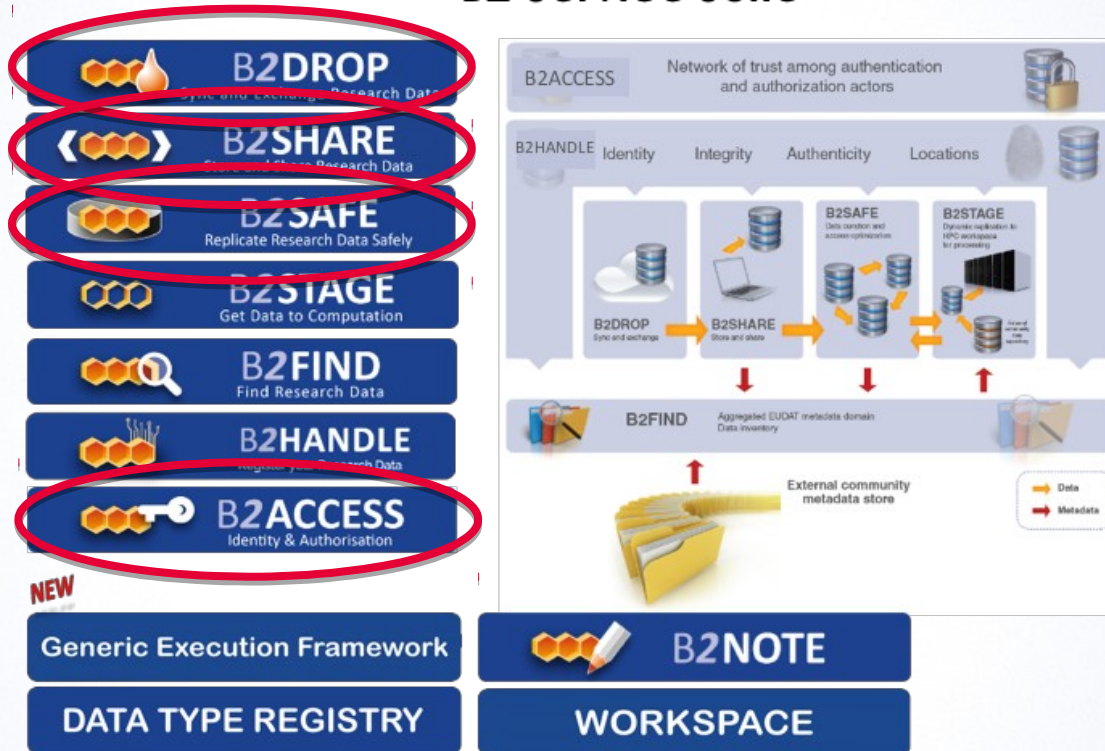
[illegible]

B2DROP
Sync and Exchange Research Data

B2SHARE
Store and Share Research Data

B2SAFE
Replicate Research Data Safely

B2STAGE
Get Data to Computation

B2FIND
Find Research Data

B2HANDLE
Register your Research Data

B2ACCESS
Identity & Authorisation

B2ACCESS
Network of trust among authentication and authorization actors

B2HANDLE Identity Integrity Authenticity Locations

B2SAFE
Data curation and access optimization

B2STAGE
Dynamic replication to HPC workspace for processing

B2DROP
Sync and exchange

B2SHARE
Store and share

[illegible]

B2FIND
Aggregated EUDAT metadata domain
Data inventory

External community metadata store

Data
Metadata

NEW

Generic Execution Framework

B2NOTE

DATA TYPE REGISTRY

WORKSPACE